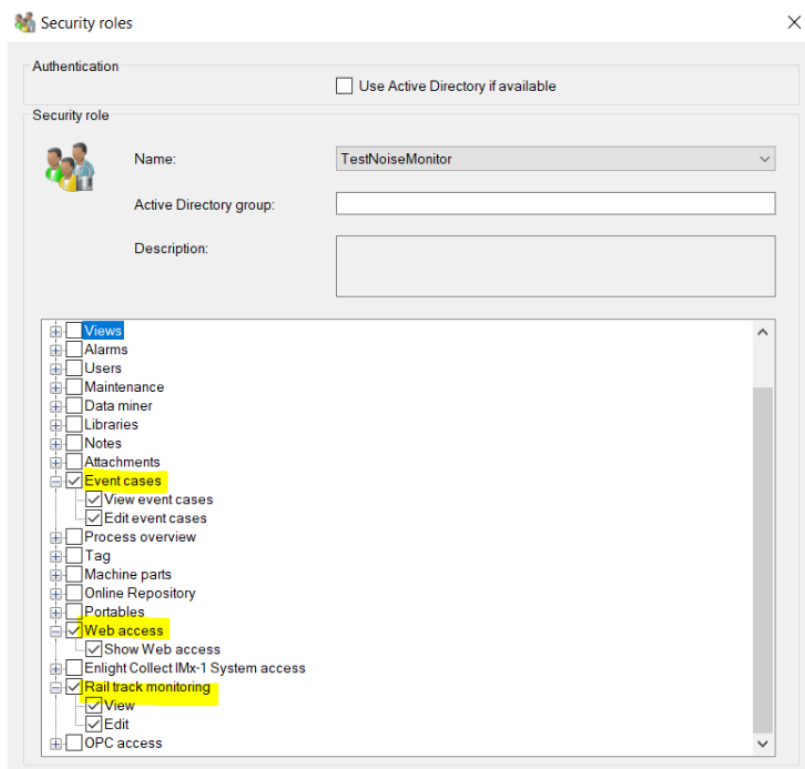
Security roles

Authentication

Use Active Directory if available

Security role

Name: TestNoiseMonitor

Active Directory group:

Description:

Views
Alarms
Users
Maintenance
Data miner
Libraries
Notes
Attachments
Event cases
View event cases
Edit event cases
Process overview
Tag
Machine parts
Online Repository
Portables
Web access
Show Web access
Enlight Collect IMx-1 System access
Rail track monitoring
View
Edit
OPC access